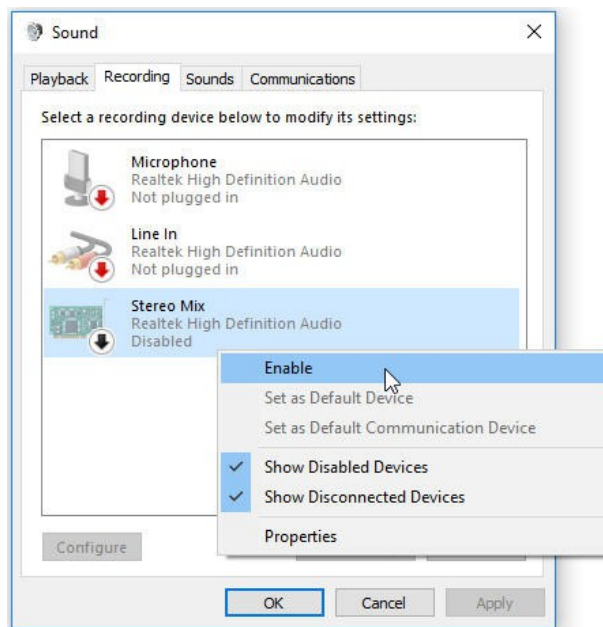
Sound

Playback Recording Sounds Communications

Select a recording device below to modify its settings:

Microphone
Realtek High Definition Audio
Not plugged in

Line In
Realtek High Definition Audio
Not plugged in

Stereo Mix
Realtek High Definition Audio
Disabled

Enable
Set as Default Device
Set as Default Communication Device
Show Disabled Devices
Show Disconnected Devices
Properties

Configure

OK Cancel Apply